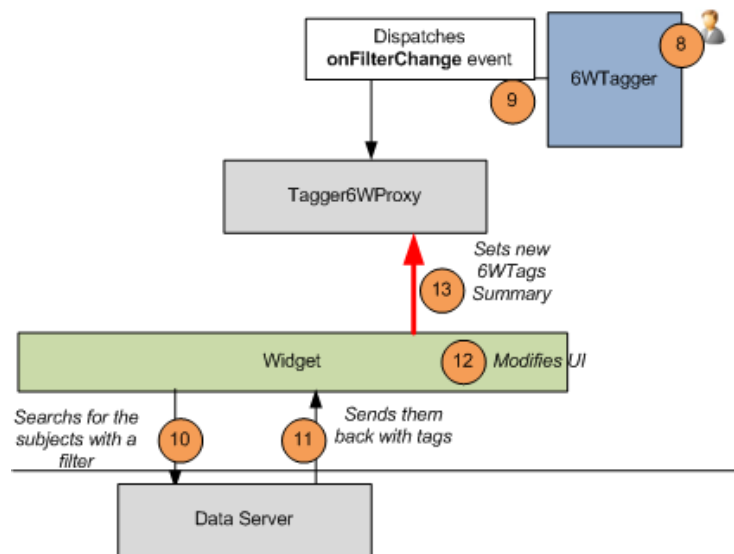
Dispatches **onFilterChange** event

8

6WTagger

9

Tagger6WProxy

Sets new 6WTags Summary

13

Widget

12

Modifies UI

Searchs for the subjects with a filter

10

11

Sends them back with tags

Data Server